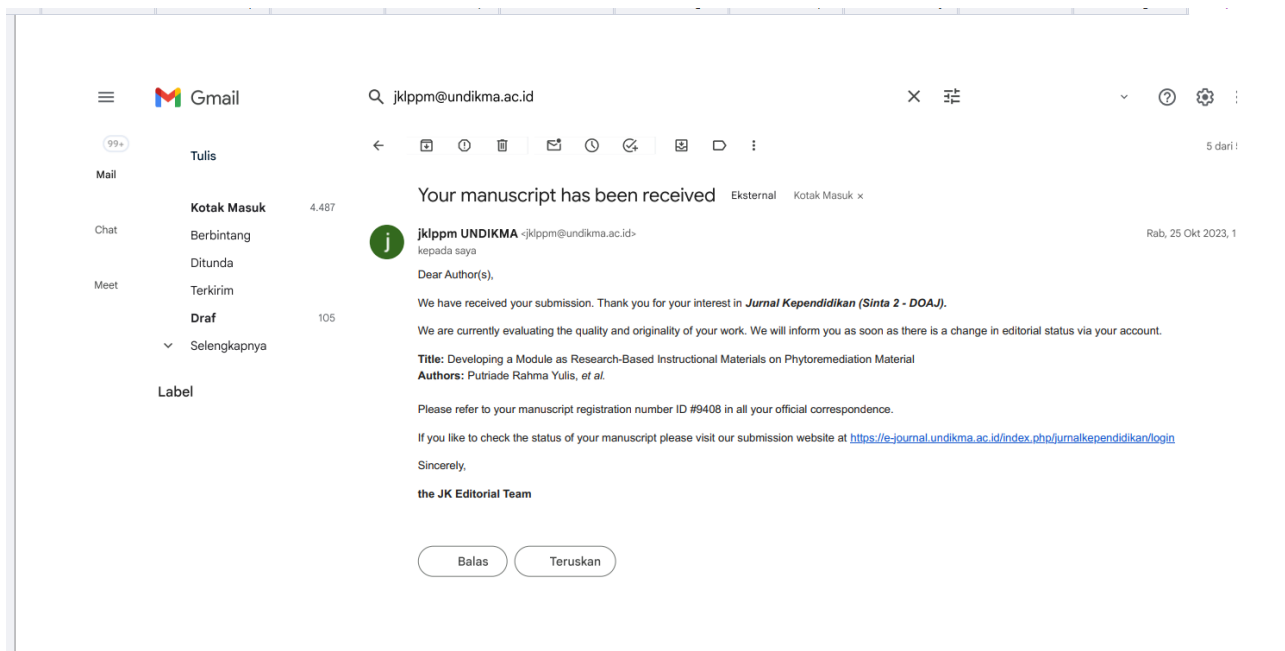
Gmail

jklppm@undikma.ac.id

99+

Mail

Chat

Meet

Tulis

Kotak Masuk 4.487

Berbintang

Ditunda

Terkirim

Draf 105

Selengkapnya

Label

5 dari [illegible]

Your manuscript has been received Eksternal Kotak Masuk ×

jklppm UNDIKMA <jklppm@undikma.ac.id>
kepada saya

Rab, 25 Okt 2023, 1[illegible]

Dear Author(s),

We have received your submission. Thank you for your interest in *Jurnal Kependidikan (Sinta 2 - DOAJ).*

We are currently evaluating the quality and originality of your work. We will inform you as soon as there is a change in editorial status via your account.

**Title:** Developing a Module as Research-Based Instructional Materials on Phytoremediation Material
**Authors:** Putriade Rahma Yulis, *et al.*

Please refer to your manuscript registration number ID #9408 in all your official correspondence.

If you like to check the status of your manuscript please visit our submission website at https://e-journal.undikma.ac.id/index.php/jurnalkependidikan/login

Sincerely,

**the JK Editorial Team**

Balas

Teruskan